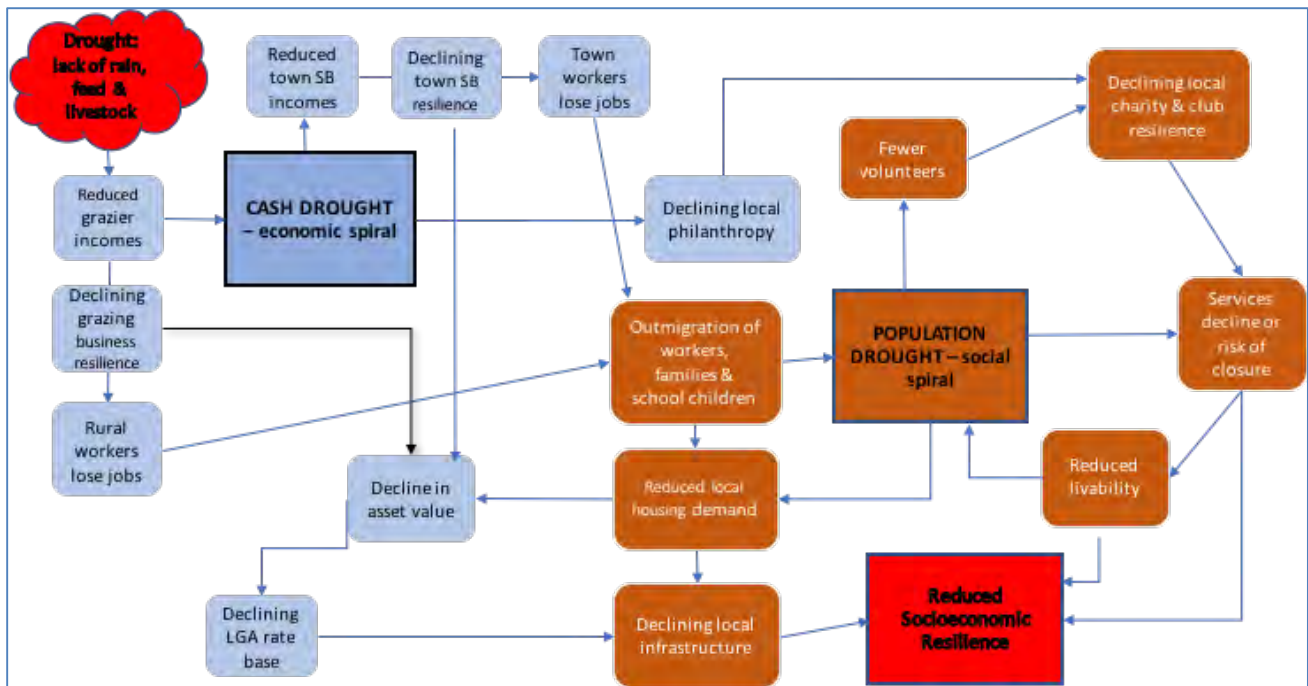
Drought: lack of rain, feed & livestock

Reduced town SB incomes

Declining town SB resilience

Town workers lose jobs

Declining local charity & club resilience

Fewer volunteers

Reduced grazier incomes

CASH DROUGHT – economic spiral

Declining local philanthropy

Declining grazing business resilience

Outmigration of workers, families & school children

POPULATION DROUGHT – social spiral

Services decline or risk of closure

Rural workers lose jobs

Decline in asset value

Reduced local housing demand

Reduced livability

Declining LGA rate base

Declining local infrastructure

Reduced Socioeconomic Resilience